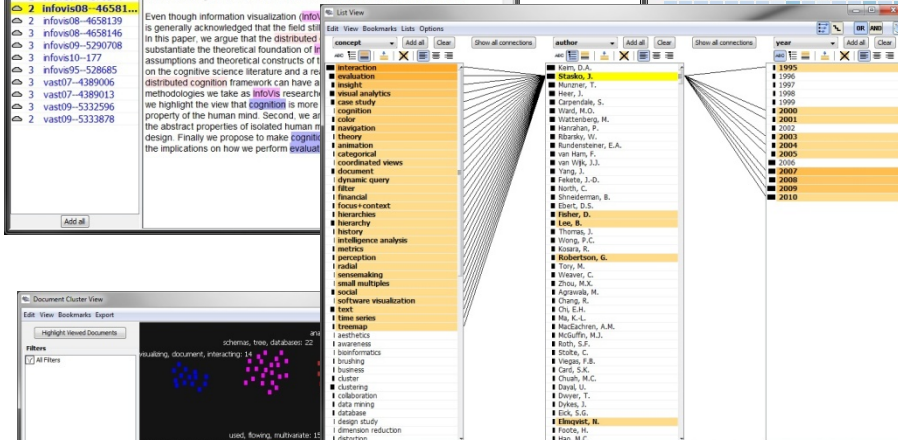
2 infovis08--46581...
2 infovis08--4658139
3 infovis08--4658146
3 infovis09--5290708
3 infovis10--177
3 infovis95--528685
3 vast07--4389006
3 vast07--4389013
3 vast09--5332596
2 vast09--5333878

Add all

Even though information visualization (InfoVis) is generally acknowledged that the field still in this paper, we argue that the distributed substantiate the theoretical foundation of assumptions and theoretical constructs of on the cognitive science literature and a re distributed cognition framework can have a methodologies we take as InfoVis research we highlight the view that cognition is more property of the human mind. Second, we a the abstract properties of isolated human design. Finally we propose to make cognitio the implications on how we perform evaluat

List View

Edit View Bookmarks Lists Options

concept Add all Clear Show all connections author Add all Clear Show all connections year Add all Clear

OR AND

interaction
evaluation
insight
visual analytics
case study
cognition
color
navigation
theory
animation
categorical
coordinated views
document
dynamic query
filter
financial
focus+context
hierarchies
hierarchy
history
intelligence analysis
metrics
perception
radial
sensemaking
small multiples
social
software visualization
text
time series
treemap
aesthetics
awareness
bioinformatics
brushing
business
cluster
clustering
collaboration
data mining
database
design study
dimension reduction
distortion

Keim, D.A.
Stasko, J.
Munzner, T.
Heer, J.
Carpendale, S.
Ward, M.O.
Wattenberg, M.
Hanrahan, P.
Ribarsky, W.
Rundensteiner, E.A.
van Ham, F.
van Wijk, J.J.
Yang, J.
Fekete, J.-D.
North, C.
Shneiderman, B.
Ebert, D.S.
Fisher, D.
Lee, B.
Thomas, J.
Wong, P.C.
Kosara, R.
Robertson, G.
Tory, M.
Weaver, C.
Zhou, M.X.
Agrawala, M.
Chang, R.
Chi, E.H.
Ma, K.-L.
MacEachren, A.M.
McGuffin, M.J.
Roth, S.F.
Stolte, C.
Viegas, F.B.
Card, S.K.
Chuah, M.C.
Dayal, U.
Dwyer, T.
Dykes, J.
Eick, S.G.
Elmqvist, N.
Foote, H.
Hao, M.C.

1995
1996
1997
1998
1999
2000
2001
2002
2003
2004
2005
2006
2007
2008
2009
2010

Document Cluster View

Edit View Bookmarks Export

Highlight Viewed Documents

Filters

All Filters

schemas, tree, databases: 22
visualizing, document, interacting: 14
used, flowing, multivariate: 15